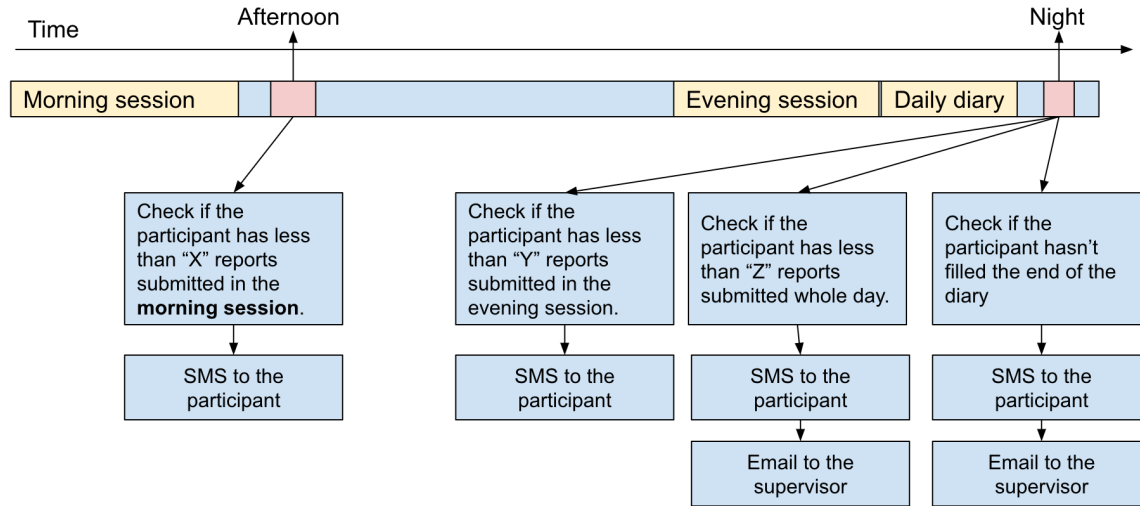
Time

Afternoon

Night

Morning session

Evening session

Daily diary

Check if the participant has less than “X” reports submitted in the **morning session**.

SMS to the participant

Check if the participant has less than “Y” reports submitted in the evening session.

SMS to the participant

Check if the participant has less than “Z” reports submitted whole day.

SMS to the participant

Email to the supervisor

Check if the participant hasn’t filled the end of the diary

SMS to the participant

Email to the supervisor